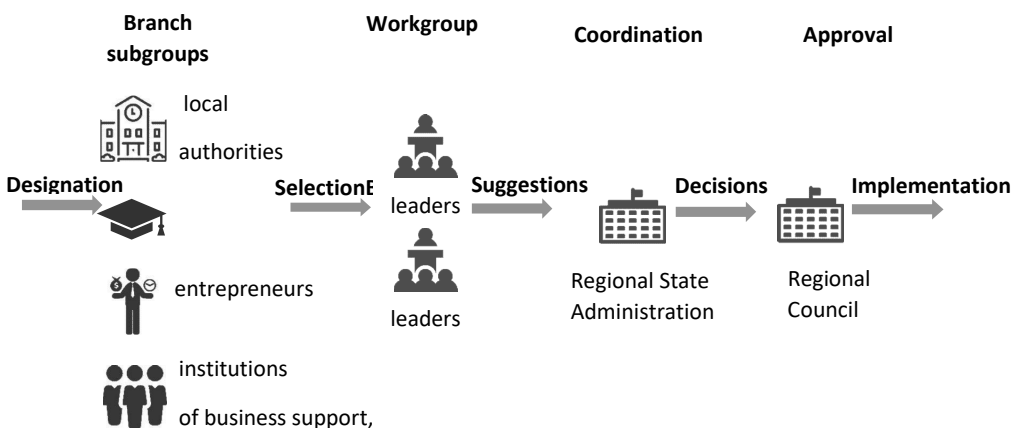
Branch subgroups

Workgroup

Coordination

Approval

local authorities

Designation

SelectionE

leaders

Suggestions

Decisions

Implementation

entrepreneurs

leaders

Regional State Administration

Regional Council

institutions of business support,